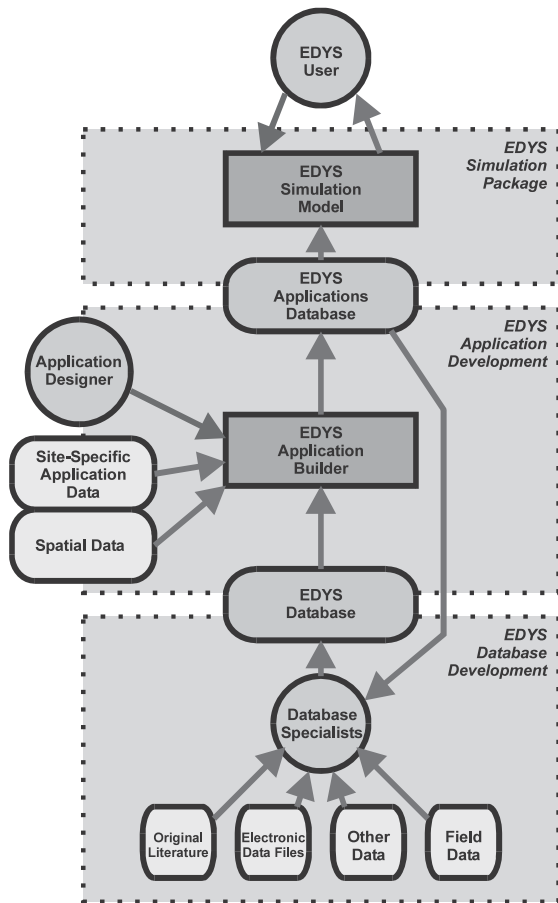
EDYS User

EDYS Simulation Package

EDYS Simulation Model

EDYS Applications Database

EDYS Application Development

Application Designer

EDYS Application Builder

Site-Specific Application Data

Spatial Data

EDYS Database

EDYS Database Development

Database Specialists

Original Literature

Electronic Data Files

Other Data

Field Data